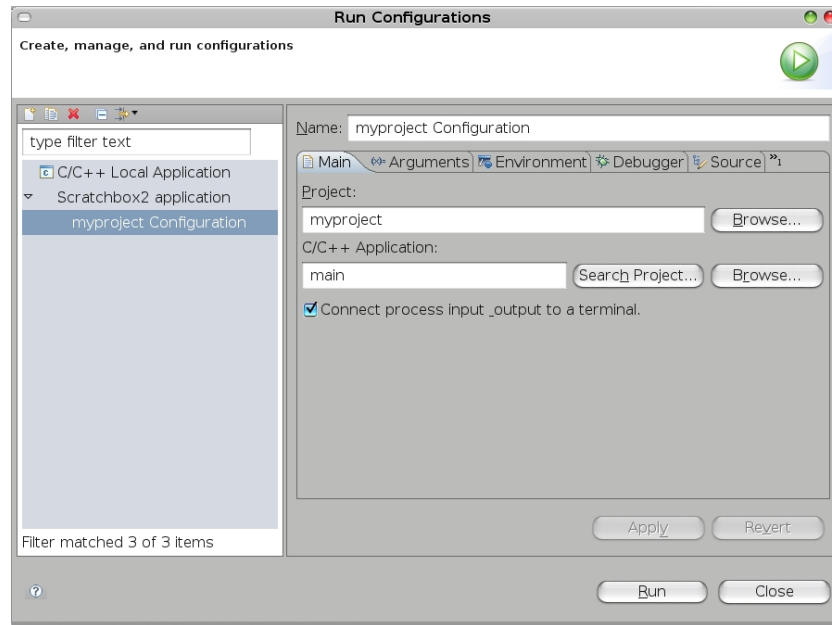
Run Configurations

Create, manage, and run configurations

type filter text

C/C++ Local Application

Scratchbox2 application

myproject Configuration

Filter matched 3 of 3 items

Name: myproject Configuration

Main | Arguments | Environment | Debugger | Source | »1

Project:

myproject

Browse...

C/C++ Application:

main

Search Project...

Browse...

Connect process input _output to a terminal.

Apply

Revert

Run

Close